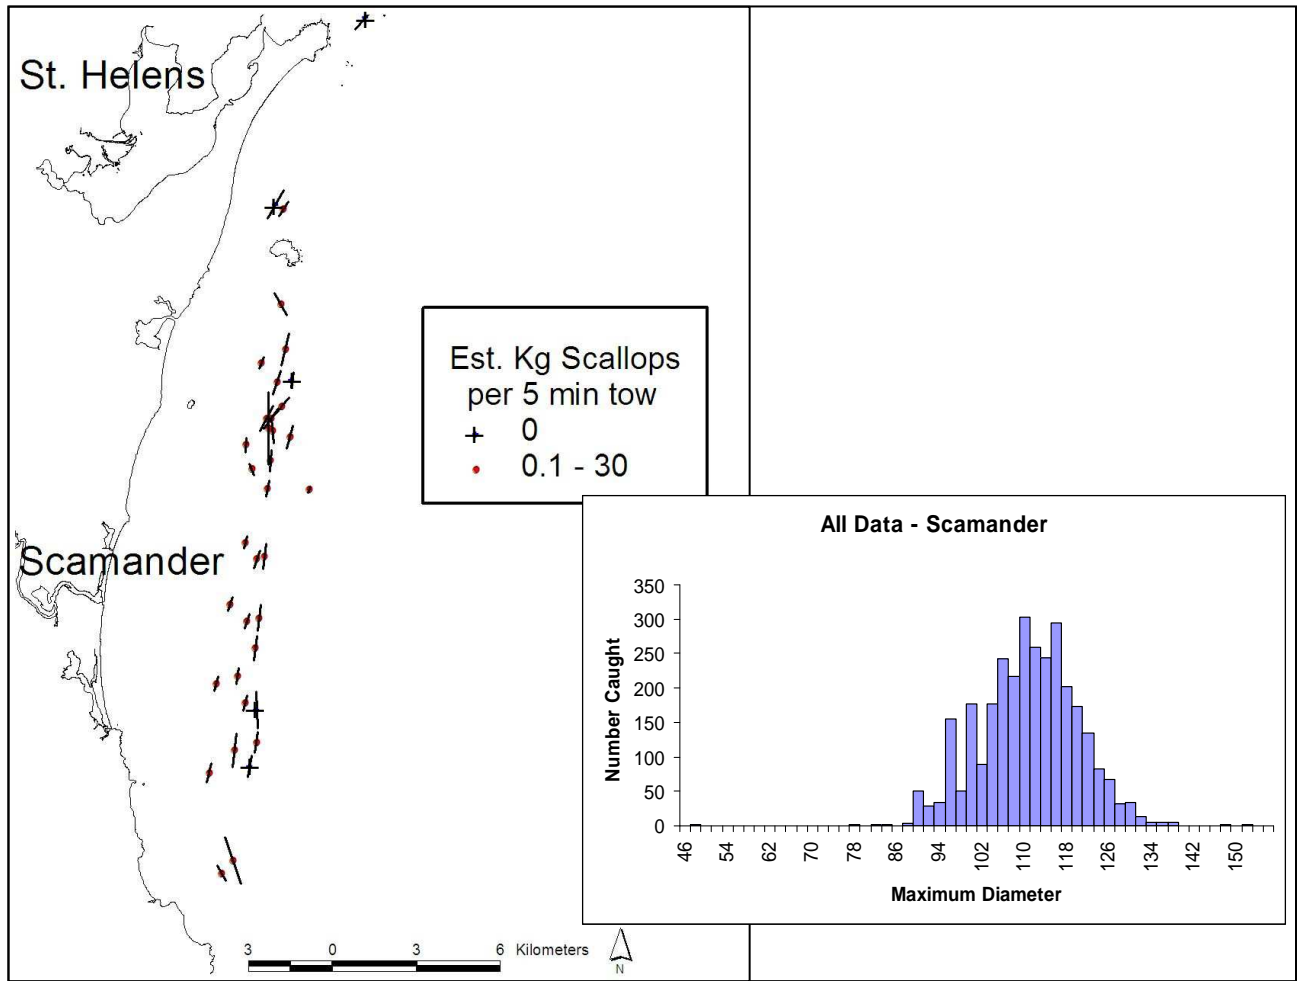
St. Helens

Scamander

Est. Kg Scallops per 5 min tow
0
0.1 - 30

All Data - Scamander

Number Caught

350
300
250
200
150
100
50
0

46
54
62
70
78
86
94
102
110
118
126
134
142
150

Maximum Diameter

3 0 3 6 Kilometers

N